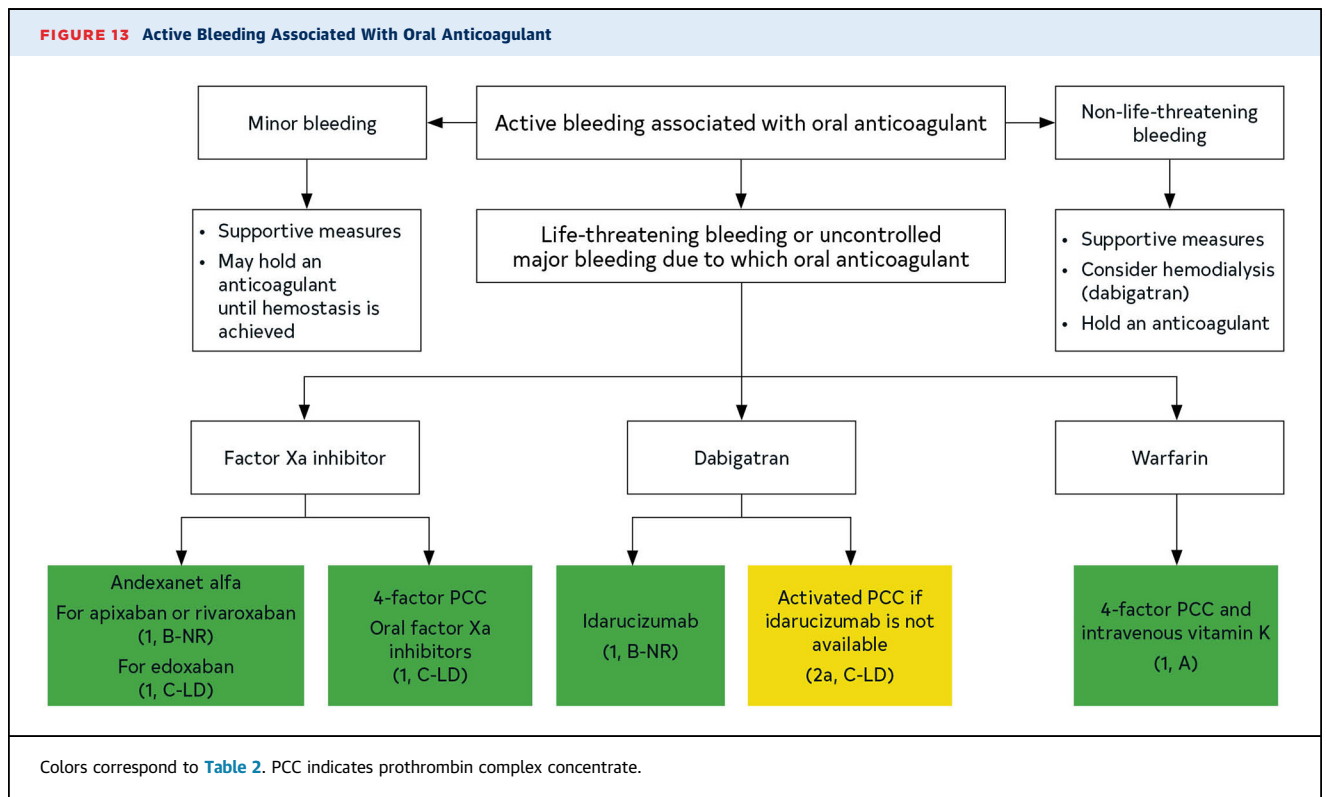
FIGURE 13 Active Bleeding Associated With Oral Anticoagulant

Active bleeding associated with oral anticoagulant

Minor bleeding

• Supportive measures
• May hold an anticoagulant until hemostasis is achieved

Life-threatening bleeding or uncontrolled major bleeding due to which oral anticoagulant

Non-life-threatening bleeding

• Supportive measures
• Consider hemodialysis (dabigatran)
• Hold an anticoagulant

Factor Xa inhibitor

Dabigatran

Warfarin

Andexanet alfa
For apixaban or rivaroxaban
(1, B-NR)
For edoxaban
(1, C-LD)

4-factor PCC
Oral factor Xa inhibitors
(1, C-LD)

Idarucizumab
(1, B-NR)

Activated PCC if idarucizumab is not available
(2a, C-LD)

4-factor PCC and intravenous vitamin K
(1, A)

Colors correspond to Table 2. PCC indicates prothrombin complex concentrate.